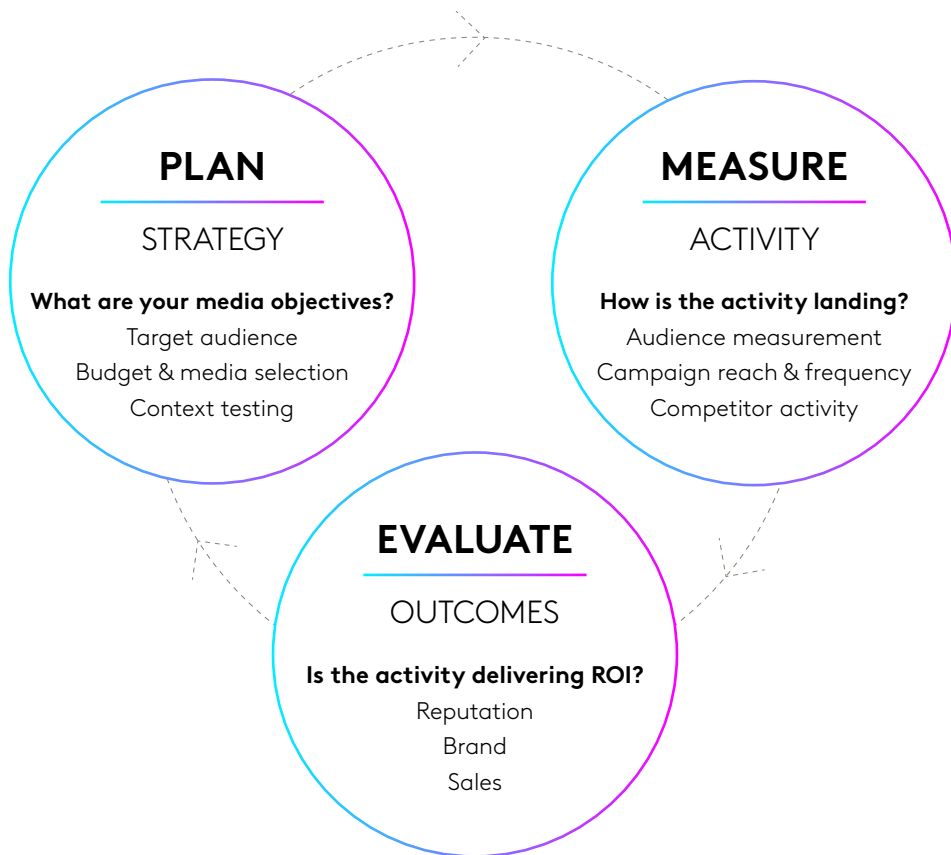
PLAN

STRATEGY

What are your media objectives?
Target audience
Budget & media selection
Context testing

MEASURE

ACTIVITY

How is the activity landing?
Audience measurement
Campaign reach & frequency
Competitor activity

EVALUATE

OUTCOMES

Is the activity delivering ROI?
Reputation
Brand
Sales